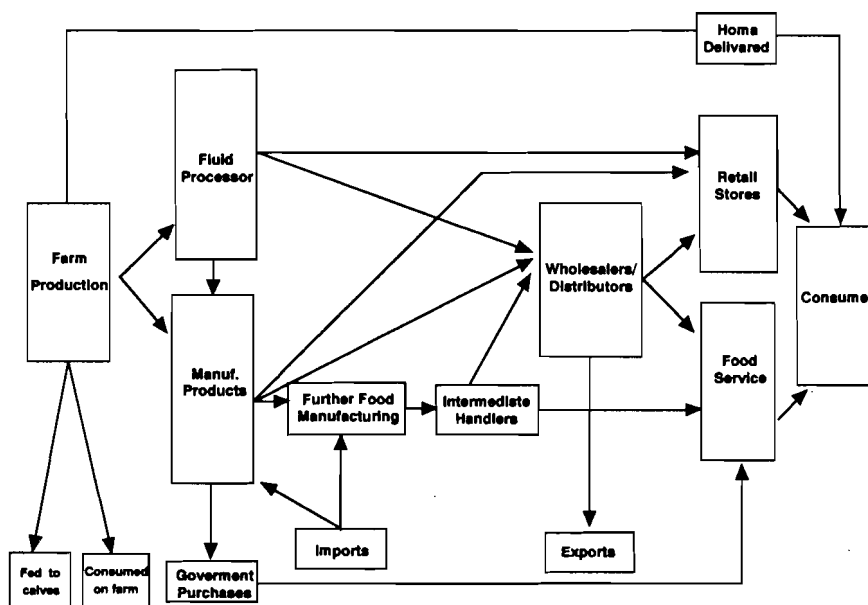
Home Delivered

Fluid Processor

Retail Stores

Farm Production

Wholesalers/ Distributors

Consume

Manuf. Products

Food Service

Further Food Manufacturing

Intermediate Handlers

Imports

Exports

Fed to calves

Consumed on farm

Goverment Purchases